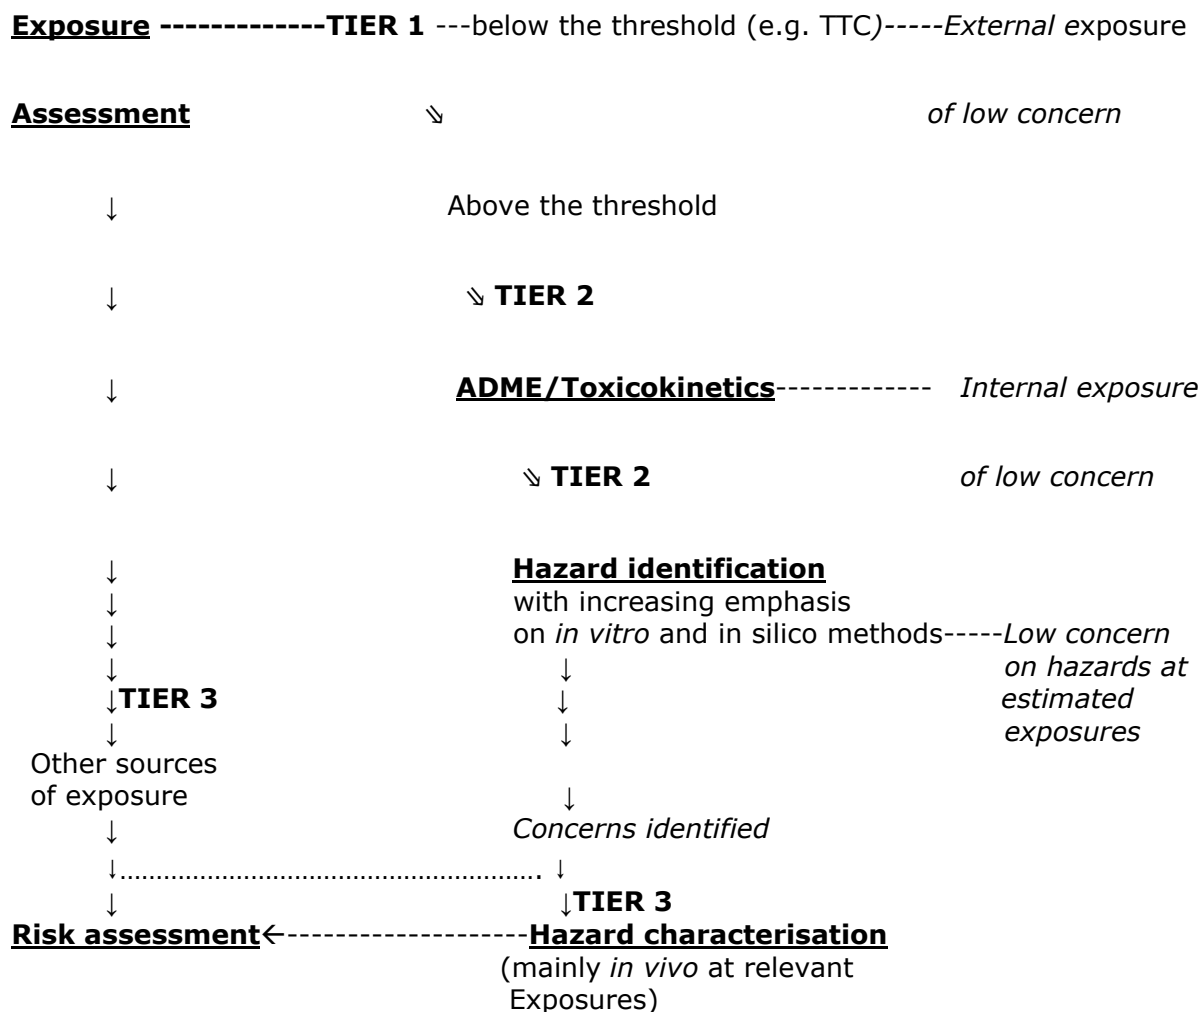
**Exposure -------------TIER 1** ---below the threshold (e.g. TTC)-----*External e*xposure

**Assessment** ⇘ *of low concern*

↓ Above the threshold

↓ ⇘ **TIER 2**

↓ **ADME/Toxicokinetics**------------ *Internal exposure*

↓ ⇘ **TIER 2** *of low concern*

↓ **Hazard identification**
↓ with increasing emphasis
↓ on *in vitro* and in silico methods-----*Low concern*
↓ ↓ *on hazards at*
↓**TIER 3** ↓ *estimated*
↓ ↓ *exposures*
Other sources of exposure ↓
↓ *Concerns identified*
↓.......................................................↓
↓ ↓**TIER 3**
**Risk assessment**←-------------------**Hazard characterisation**
(mainly *in vivo* at relevant Exposures)